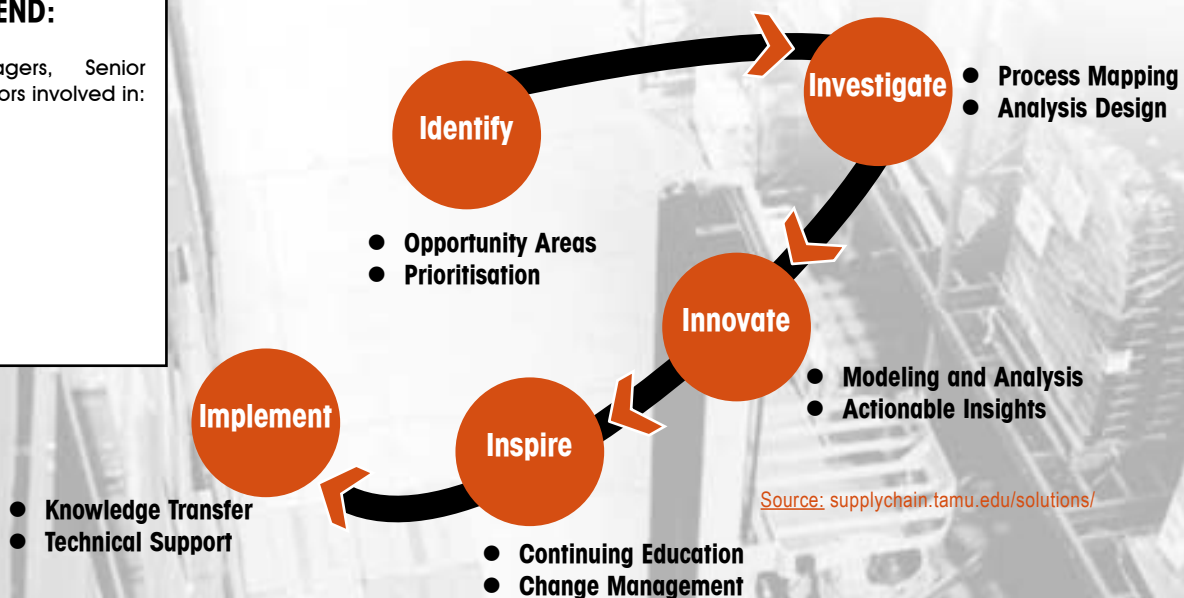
END:

agers, Senior ors involved in:

Identify

Opportunity Areas
Prioritisation

Investigate

Process Mapping
Analysis Design

Innovate

Modeling and Analysis
Actionable Insights

Inspire

Continuing Education
Change Management

Implement

Knowledge Transfer
Technical Support

Source: supplychain.tamu.edu/solutions/